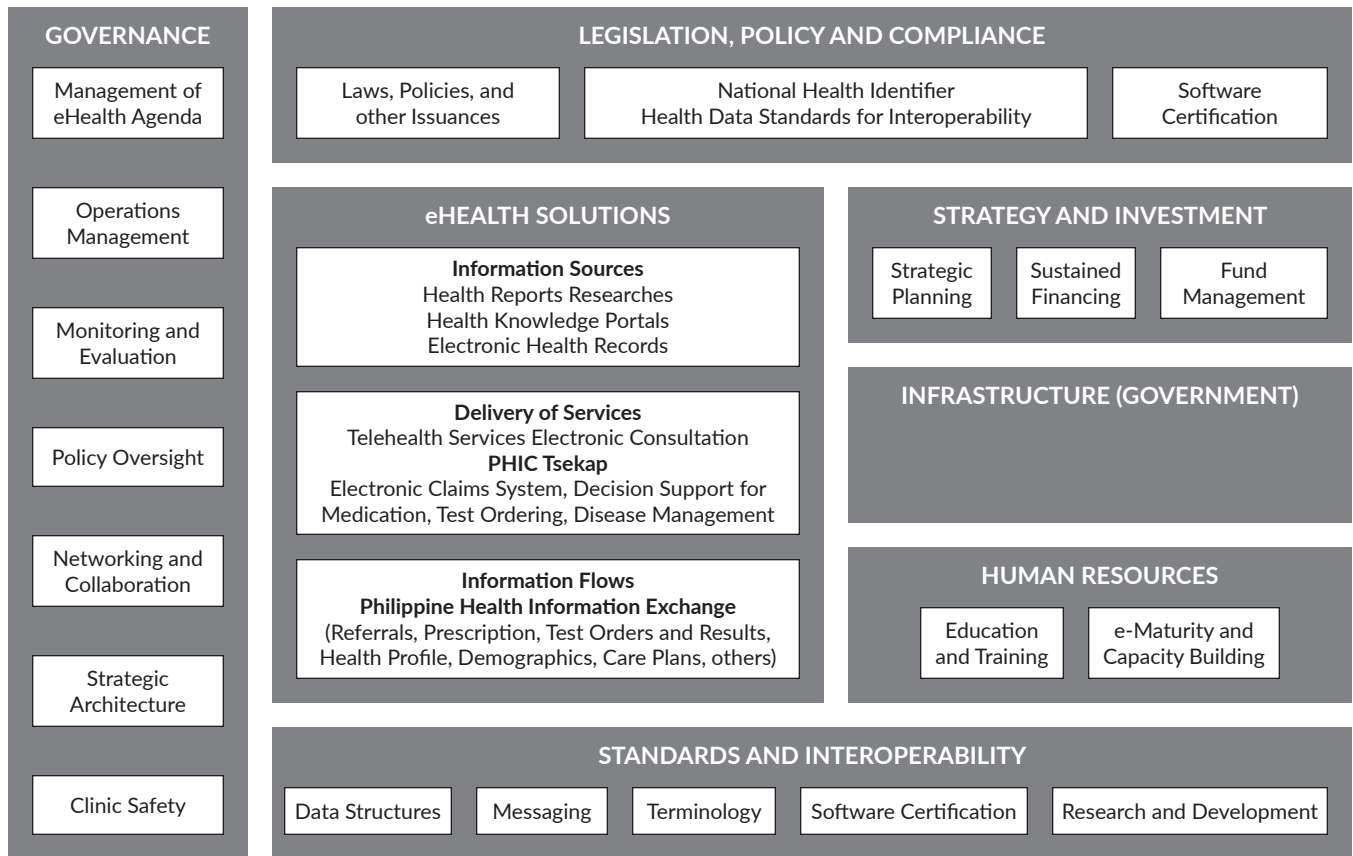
GOVERNANCE

Management of eHealth Agenda

Operations Management

Monitoring and Evaluation

Policy Oversight

Networking and Collaboration

Strategic Architecture

Clinic Safety

LEGISLATION, POLICY AND COMPLIANCE

Laws, Policies, and other Issuances

National Health Identifier
Health Data Standards for Interoperability

Software Certification

eHEALTH SOLUTIONS

**Information Sources**
Health Reports Researches
Health Knowledge Portals
Electronic Health Records

**Delivery of Services**
Telehealth Services Electronic Consultation
**PHIC Tsekap**
Electronic Claims System, Decision Support for Medication, Test Ordering, Disease Management

**Information Flows**
**Philippine Health Information Exchange**
(Referrals, Prescription, Test Orders and Results, Health Profile, Demographics, Care Plans, others)

STRATEGY AND INVESTMENT

Strategic Planning

Sustained Financing

Fund Management

INFRASTRUCTURE (GOVERNMENT)

HUMAN RESOURCES

Education and Training

e-Maturity and Capacity Building

STANDARDS AND INTEROPERABILITY

Data Structures

Messaging

Terminology

Software Certification

Research and Development